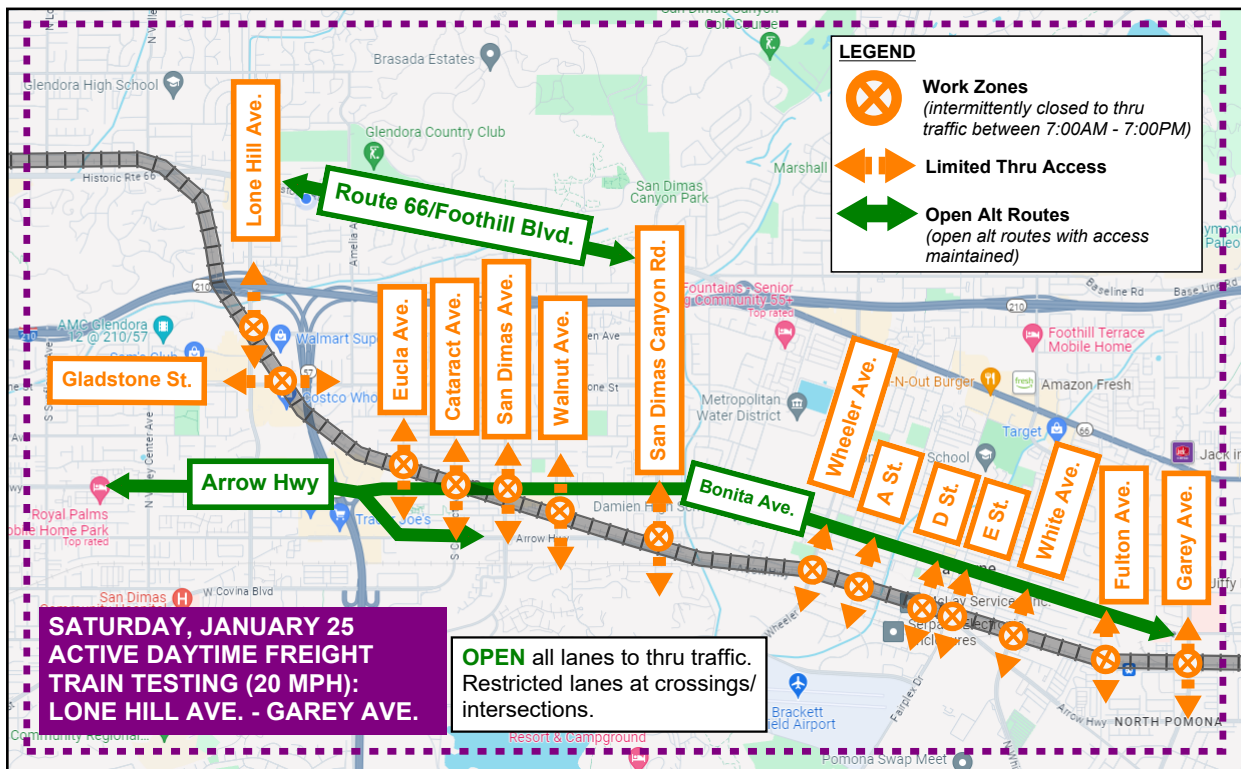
LEGEND
Work Zones
(intermittently closed to thru traffic between 7:00AM - 7:00PM)
Limited Thru Access
Open Alt Routes
(open alt routes with access maintained)

Lone Hill Ave.
Route 66/Foothill Blvd.
San Dimas Canyon Rd.
Eucla Ave.
Cataract Ave.
San Dimas Ave.
Walnut Ave.
Gladstone St.
Arrow Hwy
Bonita Ave.
Wheeler Ave.
A St.
D St.
E St.
White Ave.
Fulton Ave.
Garey Ave.

Brasada Estates
Glendora High School
Glendora Country Club
San Dimas Canyon Park
Marshall
Historic Rte 66
AMC Glendora 12 @ 210/57
Walmart Supercenter
Sam's Club
Costco Wholesale
Fountains - Senior Living Community 55+
Top rated
Foothill Terrace Mobile Home
Baseline Rd
Base Line Rd
In-N-Out Burger
Amazon Fresh
Metropolitan Water District
Target
Jack in
Royal Palms Mobile Home Park
Top rated
Trader Joe's
Damien High School
Arrow Hwy
San Dimas Community Hospital
W Covina Blvd
Brackett Field Airport
Resort & Campground
Pomona Swap Meet
North Pomona
Fairplex Dr
Wheeler
Jiffy
Community Regional...

SATURDAY, JANUARY 25
ACTIVE DAYTIME FREIGHT TRAIN TESTING (20 MPH):
LONE HILL AVE. - GAREY AVE.

OPEN all lanes to thru traffic.
Restricted lanes at crossings/ intersections.